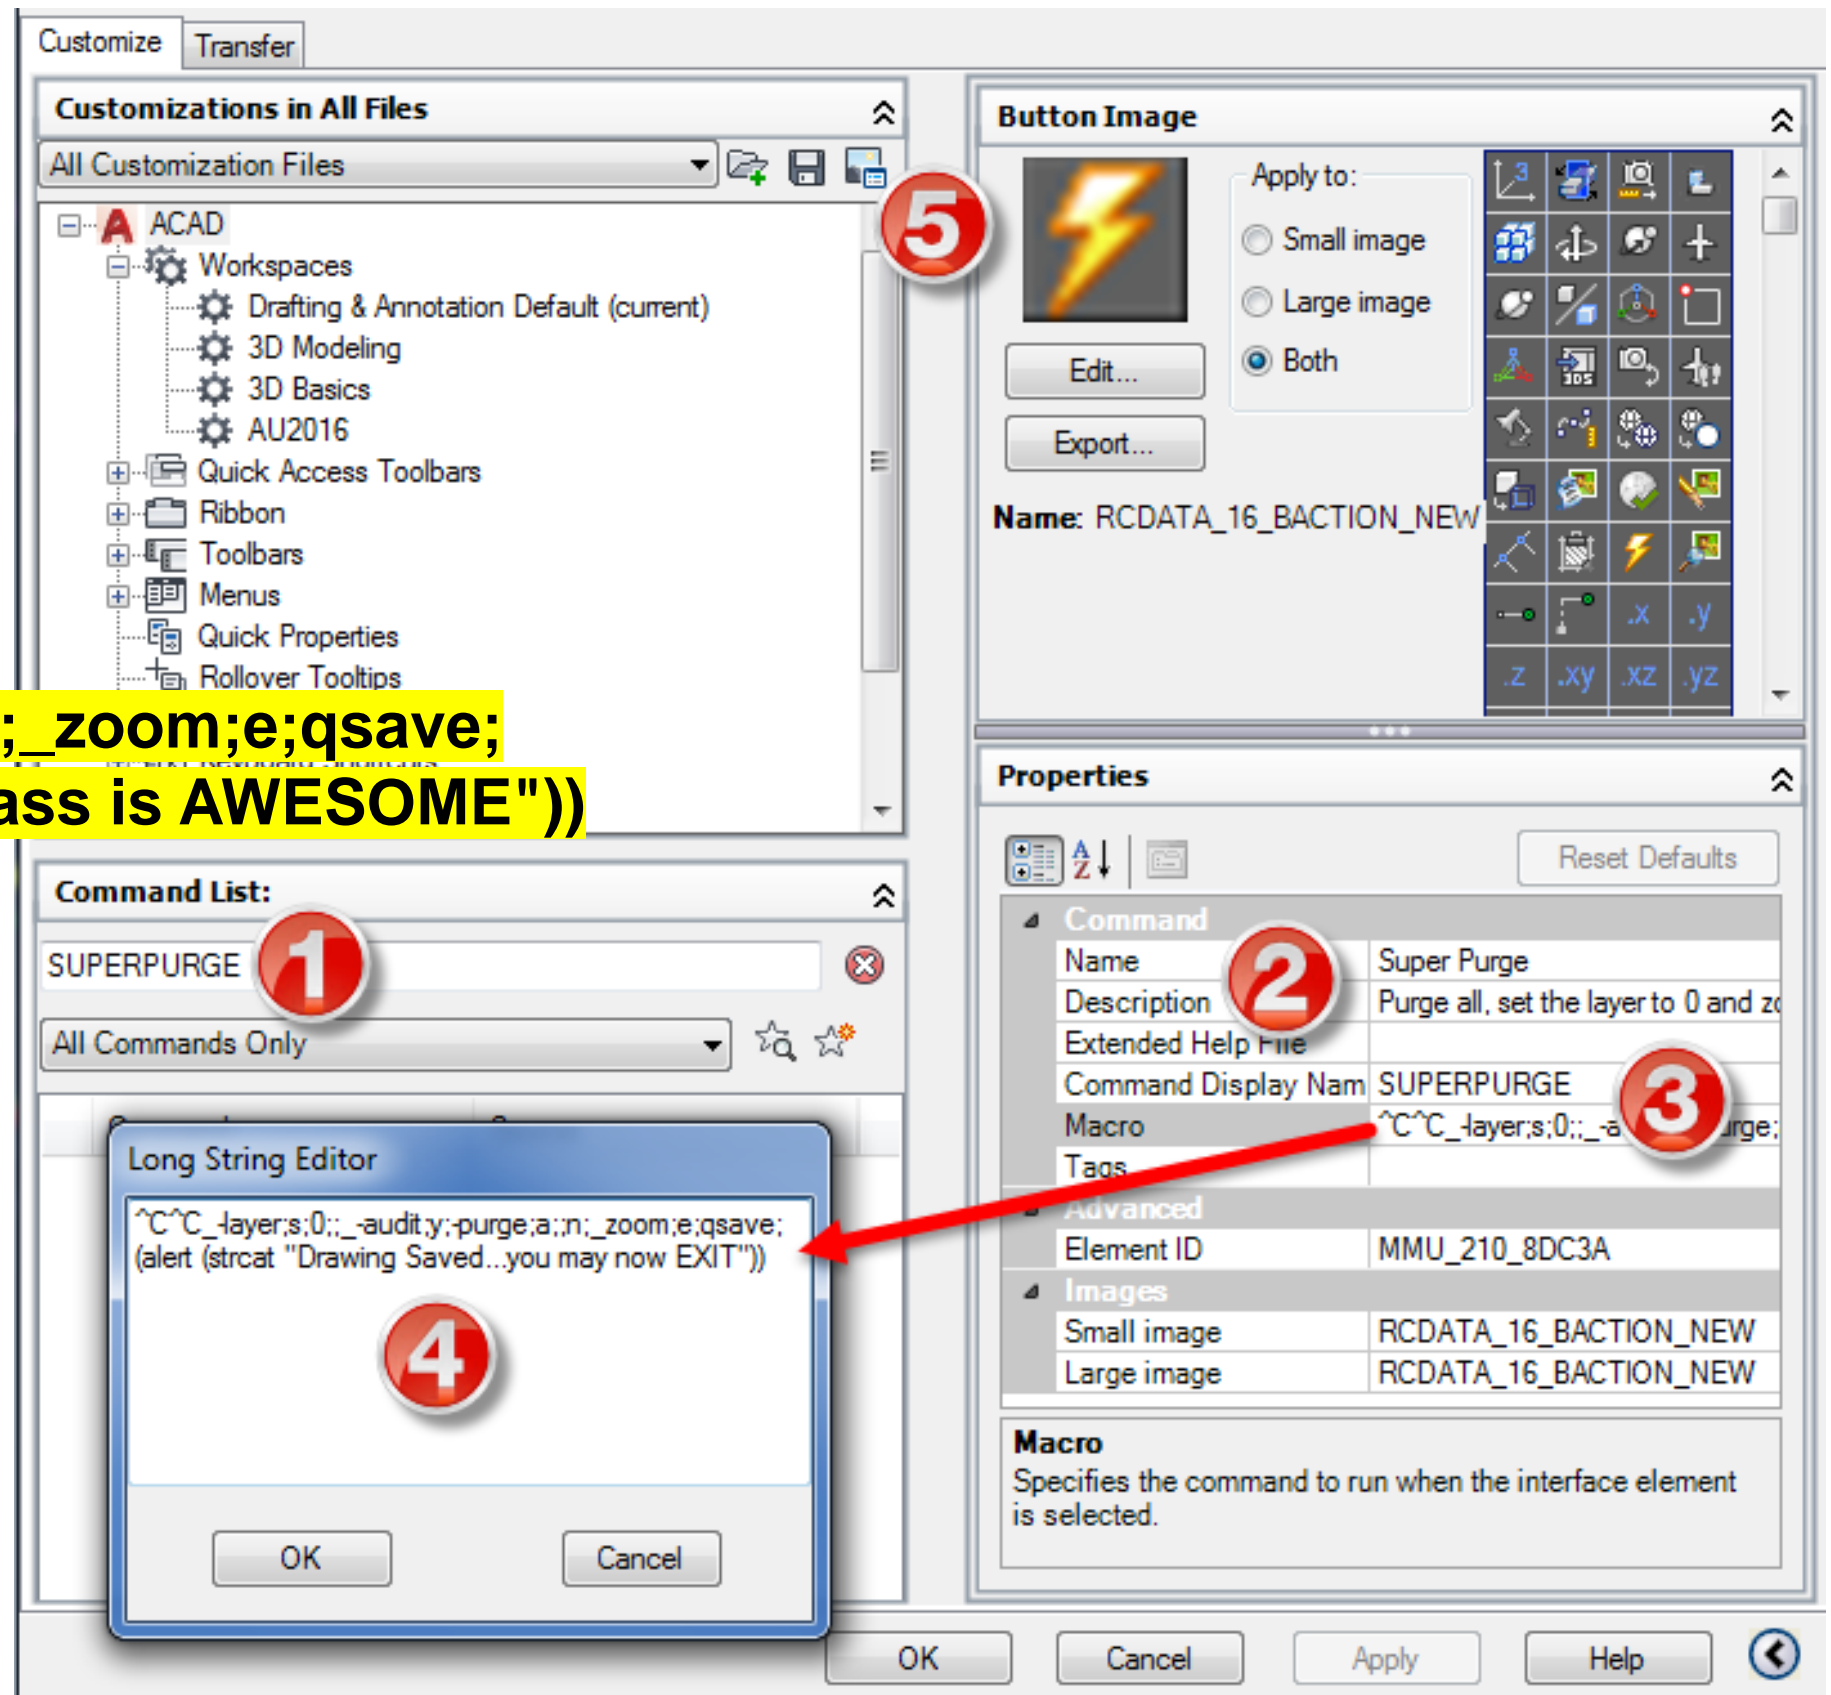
Customize Transfer

Customizations in All Files

All Customization Files

ACAD
Workspaces
Drafting & Annotation Default (current)
3D Modeling
3D Basics
AU2016
Quick Access Toolbars
Ribbon
Toolbars
Menus
Quick Properties
Rollover Tooltips

;_zoom;e;qsave;
ass is AWESOME"))

5

Command List:

SUPERPURGE

1

All Commands Only

Long String Editor

^C^C_-layer;s;0;;_-audit;y;-purge;a;;n;_zoom;e;qsave;(alert (strcat "Drawing Saved...you may now EXIT"))

4

OK Cancel

Button Image

Apply to:
Small image
Large image
Both

Edit...
Export...

Name: RCDATA_16_BACTION_NEW

.x .y .z .xy .xz .yz

Properties

Reset Defaults

Command
| Name | Super Purge |
|---|---|
| Description | Purge all, set the layer to 0 and z |
| Extended Help File | |
| Command Display Nam | SUPERPURGE |
| Macro | ^C^C_-layer;s;0;;_-a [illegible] urge; |
| Tags | |

2

3

Advanced
| Element ID | MMU_210_8DC3A |
|---|---|

Images
| Small image | RCDATA_16_BACTION_NEW |
|---|---|
| Large image | RCDATA_16_BACTION_NEW |

Macro
Specifies the command to run when the interface element is selected.

OK Cancel Apply Help